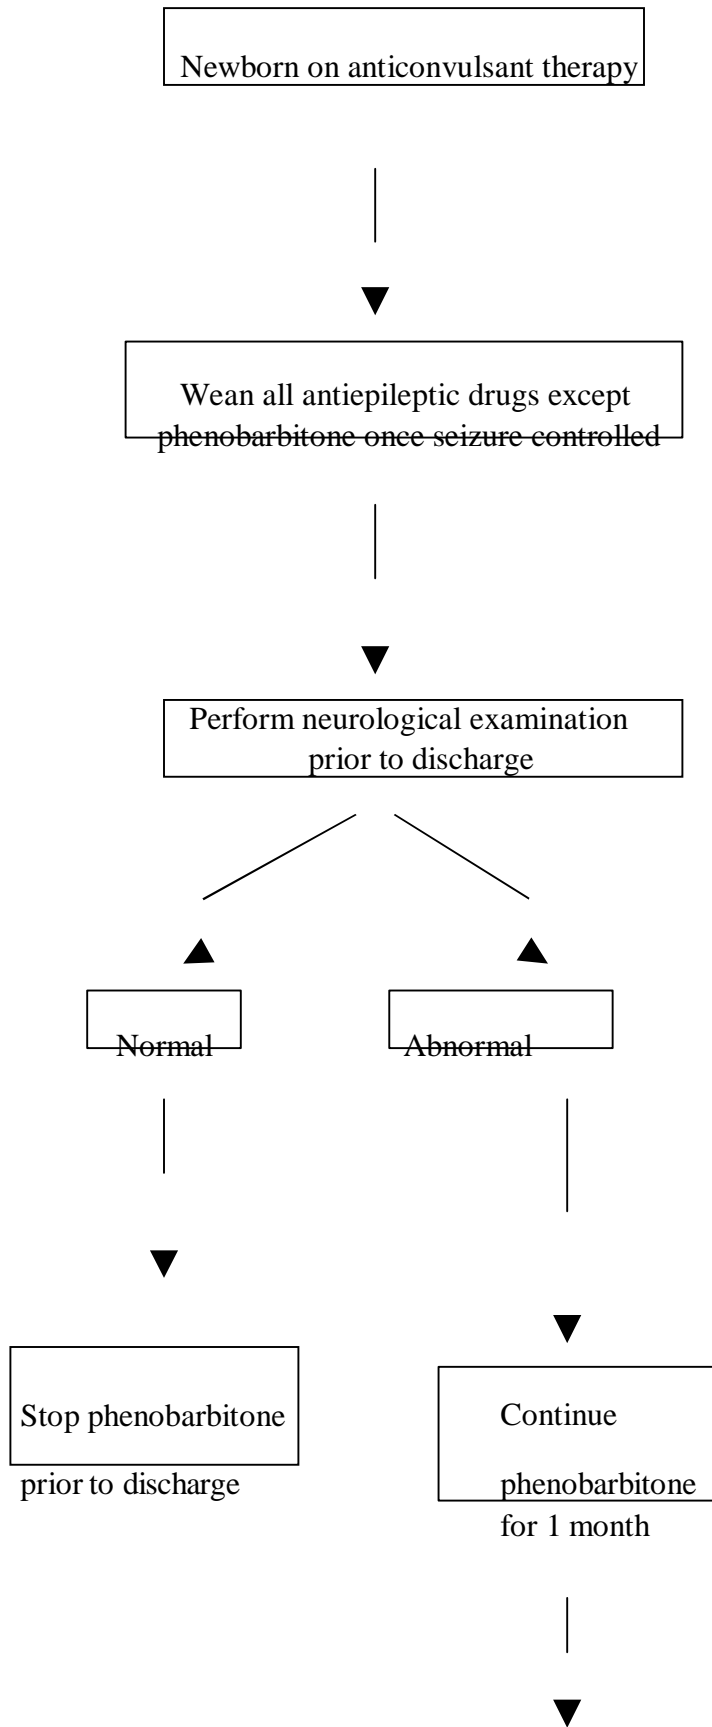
Newborn on anticonvulsant therapy

Wean all antiepileptic drugs except phenobarbitone once seizure controlled

Perform neurological examination prior to discharge

Normal

Abnormal

Stop phenobarbitone prior to discharge

Continue phenobarbitone for 1 month